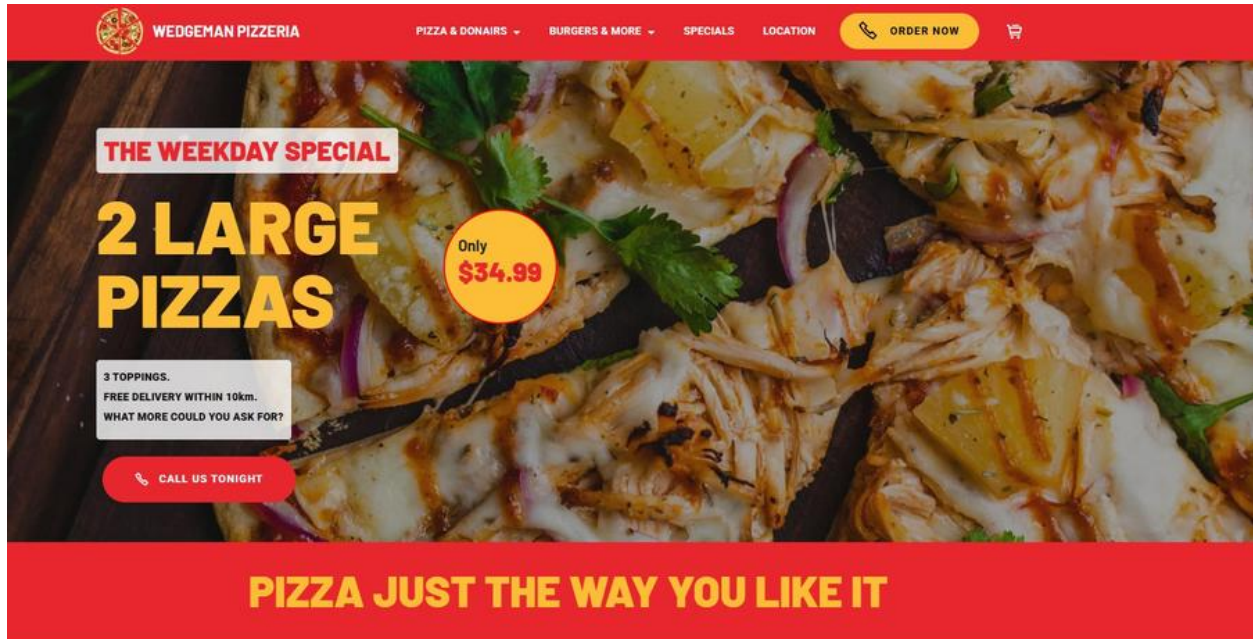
WEDGEMAN PIZZERIA

PIZZA & DONAIRS
BURGERS & MORE
SPECIALS
LOCATION
ORDER NOW

THE WEEKDAY SPECIAL

2 LARGE PIZZAS

Only $34.99

3 TOPPINGS.
FREE DELIVERY WITHIN 10km.
WHAT MORE COULD YOU ASK FOR?

CALL US TONIGHT

PIZZA JUST THE WAY YOU LIKE IT